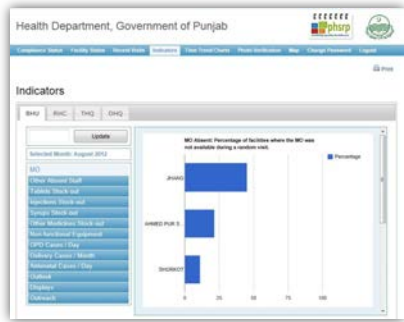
Health Department, Government of Punjab

phsrp

Compliance Status | Facility Status | Record Stats | Indicators | Time Trend Charts | Photo Verification | Map | Change Password | Logout

Print

Indicators

BHU | RHC | THQ | DHQ

Update

Selected Month: August 2012

MO
Other Absent Staff
Tablets Stock out
Injections Stock out
Syrups Stock out
Other Medicines Stock out
Non-functional Equipment
OPD Cases / Day
Delivery Cases / Month
Referral Cases / Day
Outlook
Displays
Outreach

MO Absent: Percentage of facilities where the MO was not available during a random visit.

Percentage

JHANG

AHMED PUR S...

SHORKOT

0 | 25 | 50 | 75 | 100